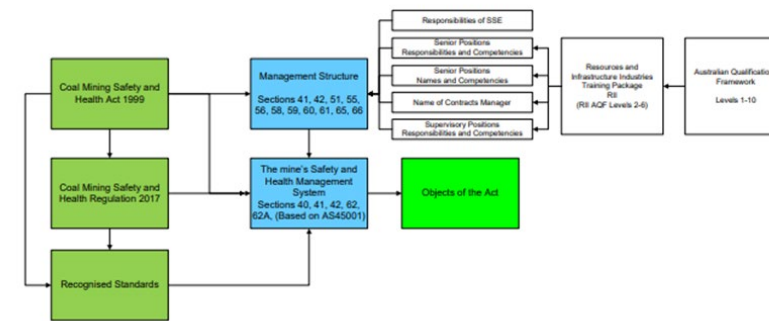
Coal Mining Safety and Health Act 1999

Coal Mining Safety and Health Regulation 2017

Recognised Standards

Management Structure

Sections 41, 42, 51, 55, 56, 58, 59, 60, 61, 65, 66

The mine's Safety and Health Management System
Sections 40, 41, 42, 62, 62A, (Based on AS45001)

Objects of the Act

Responsibilities of SSE

Senior Positions
Responsibilities and Competencies

Senior Positions
Names and Competencies

Name of Contracts Manager

Supervisory Positions
Responsibilities and Competencies

Resources and Infrastructure Industries Training Package
RII
(RII AQF Levels 2-6)

Australian Qualifica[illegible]
Framework
Levels 1-10